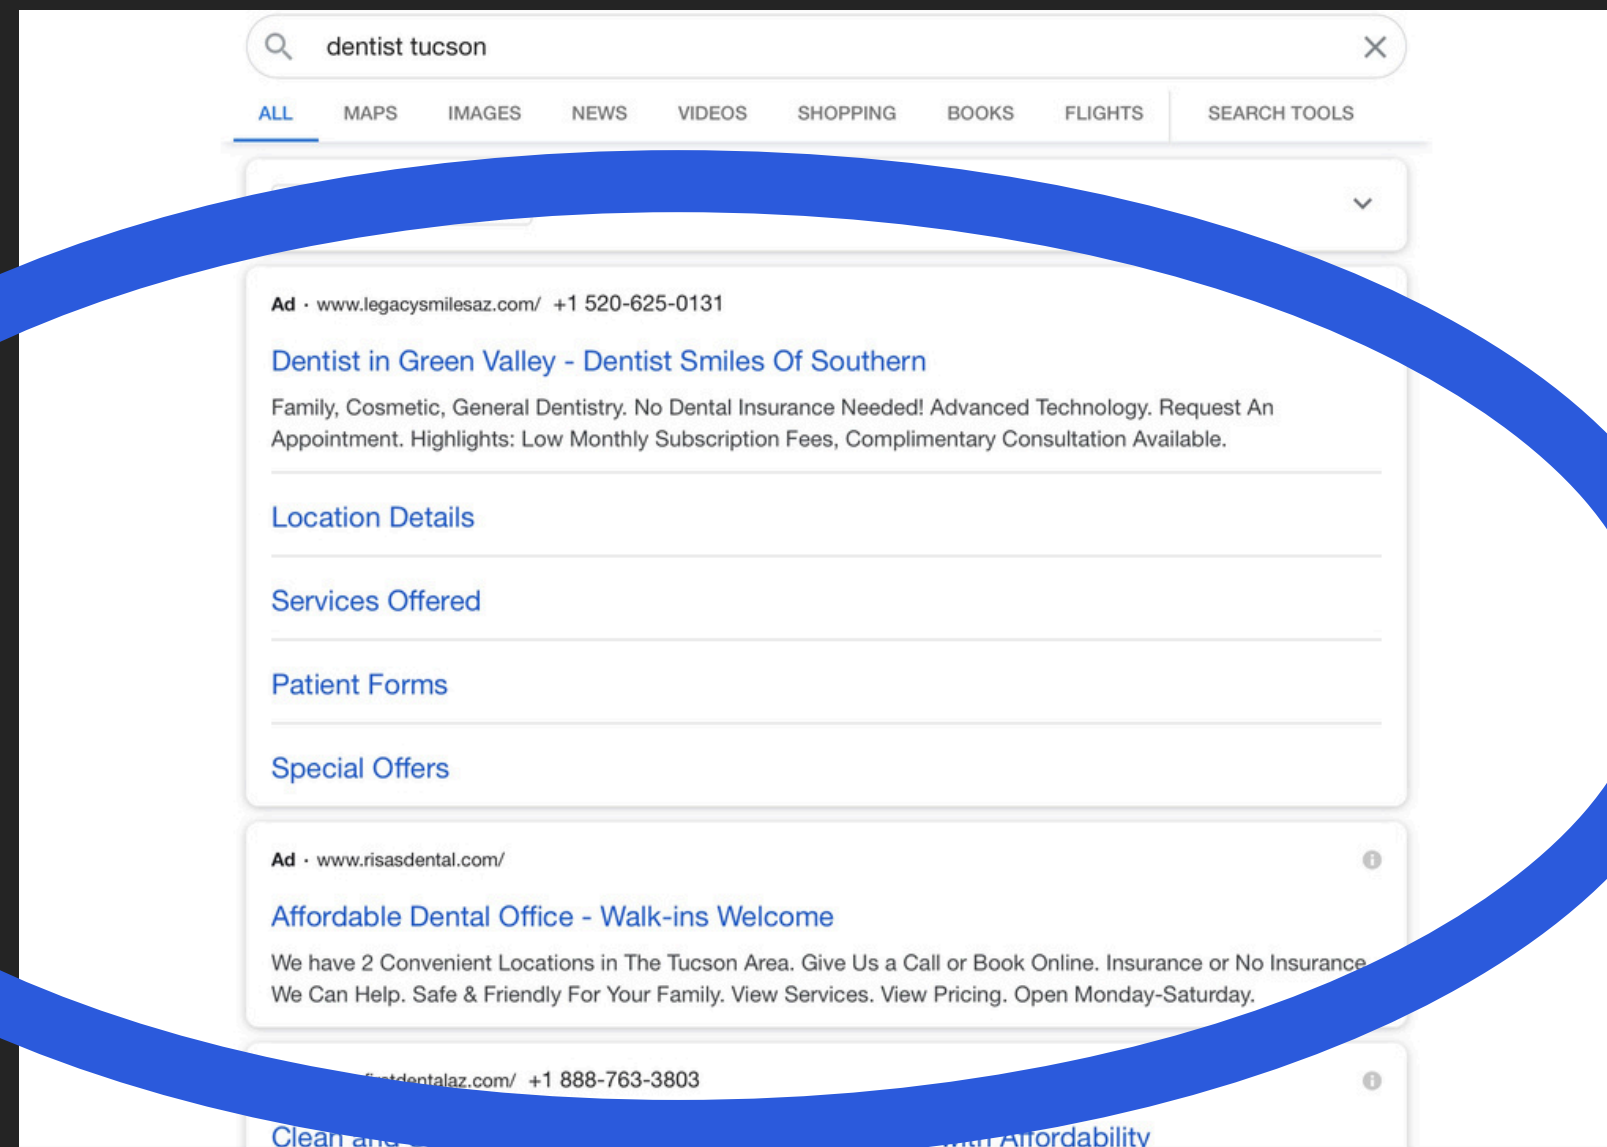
dentist tucson

ALL MAPS IMAGES NEWS VIDEOS SHOPPING BOOKS FLIGHTS SEARCH TOOLS

Ad · www.legacysmilesaz.com/ +1 520-625-0131

Dentist in Green Valley - Dentist Smiles Of Southern

Family, Cosmetic, General Dentistry. No Dental Insurance Needed! Advanced Technology. Request An Appointment. Highlights: Low Monthly Subscription Fees, Complimentary Consultation Available.

Location Details

Services Offered

Patient Forms

Special Offers

Ad · www.risasdental.com/

Affordable Dental Office - Walk-ins Welcome

We have 2 Convenient Locations in The Tucson Area. Give Us a Call or Book Online. Insurance or No Insurance We Can Help. Safe & Friendly For Your Family. View Services. View Pricing. Open Monday-Saturday.

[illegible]tdentalaz.com/ +1 888-763-3803

Clean an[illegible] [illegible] Affordability